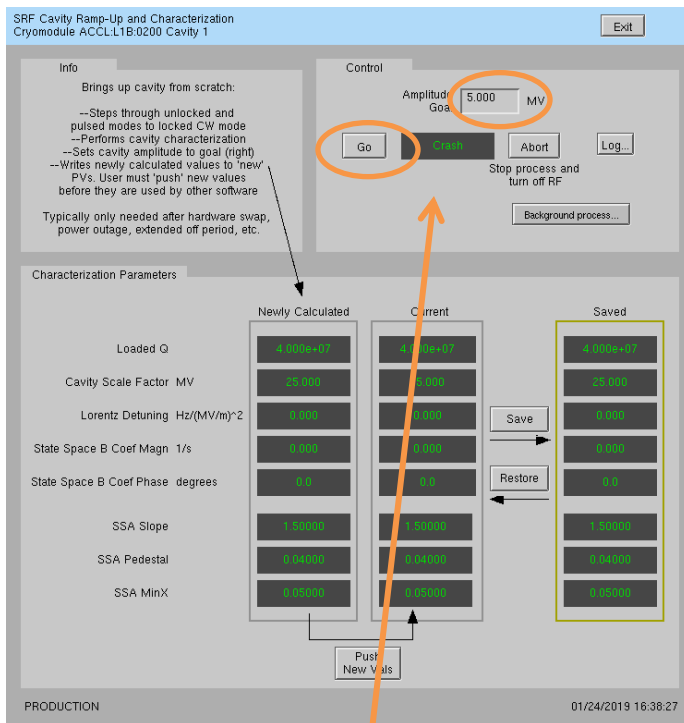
SRF Cavity Ramp-Up and Characterization
Cryomodule ACCL:L1B:0200 Cavity 1

Exit

Info

Brings up cavity from scratch:

--Steps through unlocked and pulsed modes to locked CW mode
--Performs cavity characterization
--Sets cavity amplitude to goal (right)
--Writes newly calculated values to 'new' PVs. User must 'push' new values before they are used by other software

Typically only needed after hardware swap, power outage, extended off period, etc.

Control

Amplitude Goal 5.000 MV

Go

Crash

Abort

Log...

Stop process and turn off RF

Background process...

Characterization Parameters

| | Newly Calculated | Current | | Saved |
|---|---|---|---|---|
| Loaded Q | 4.000e+07 | 4.000e+07 | | 4.000e+07 |
| Cavity Scale Factor MV | 25.000 | 25.000 | | 25.000 |
| Lorentz Detuning Hz/(MV/m)^2 | 0.000 | 0.000 | Save | 0.000 |
| State Space B Coef Magn 1/s | 0.000 | 0.000 | | 0.000 |
| State Space B Coef Phase degrees | 0.0 | 0.0 | Restore | 0.0 |
| SSA Slope | 1.50000 | 1.50000 | | 1.50000 |
| SSA Pedestal | 0.04000 | 0.04000 | | 0.04000 |
| SSA MinX | 0.05000 | 0.05000 | | 0.05000 |

Push New Vals

PRODUCTION

01/24/2019 16:38:27